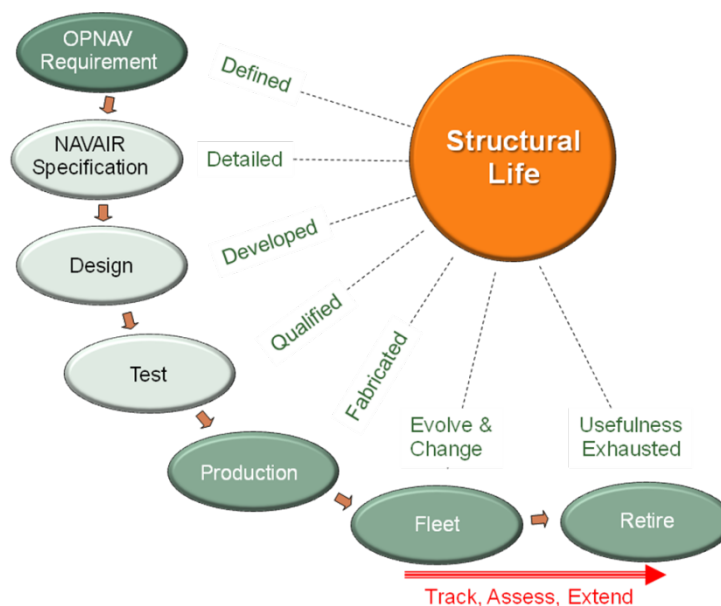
OPNAV Requirement

NAVAIR Specification

Design

Test

Production

Fleet

Retire

Defined

Detailed

Developed

Qualified

Fabricated

Evolve & Change

Usefulness Exhausted

Structural Life

Track, Assess, Extend